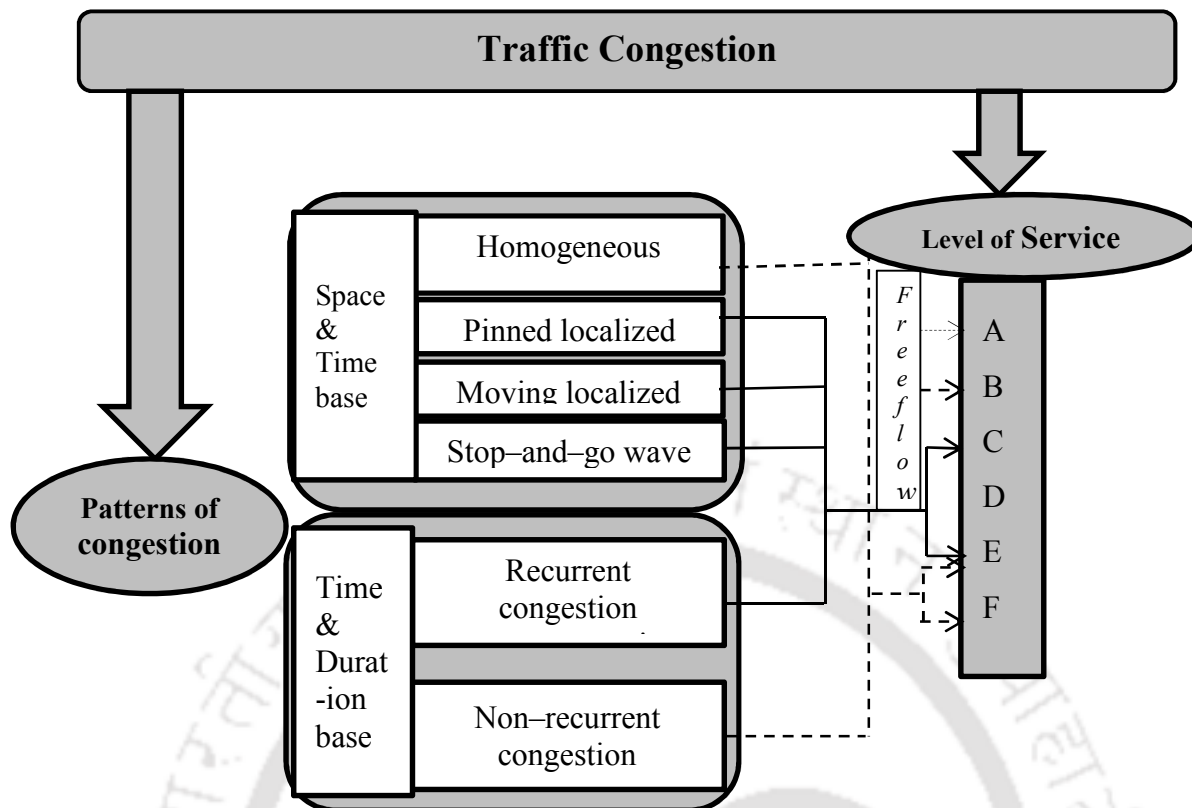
Traffic Congestion

Level of Service

Space & Time base

Homogeneous

Pinned localized

Moving localized

Stop–and–go wave

Free flow

A
B
C
D
E
F

Patterns of congestion

Time & Durat-ion base

Recurrent congestion

Non–recurrent congestion